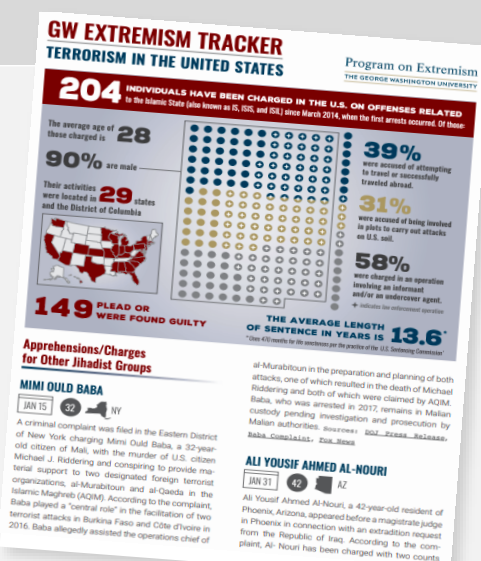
GW EXTREMISM TRACKER
TERRORISM IN THE UNITED STATES

Program on Extremism
THE GEORGE WASHINGTON UNIVERSITY

204 INDIVIDUALS HAVE BEEN CHARGED IN THE U.S. ON OFFENSES RELATED to the Islamic State (also known as IS, ISIS, and ISIL) since March 2014, when the first arrests occurred. Of those:

The average age of those charged is 28

90% are male

Their activities were located in 29 states and the District of Columbia

39% were accused of attempting to travel or successfully traveled abroad.

31% were accused of being involved in plots to carry out attacks on U.S. soil.

58% were charged in an operation involving an informant and/or an undercover agent.

Indicates law enforcement operation

149 PLEAD OR WERE FOUND GUILTY

THE AVERAGE LENGTH OF SENTENCE IN YEARS IS 13.6*

* Uses 470 months for life sentences per the practice of the U.S. Sentencing Commission

Apprehensions/Charges for Other Jihadist Groups

MIMI OULD BABA

JAN 15 32 NY

A criminal complaint was filed in the Eastern District of New York charging Mimi Ould Baba, a 32-year-old citizen of Mali, with the murder of U.S. citizen Michael J. Riddering and conspiring to provide material support to two designated foreign terrorist organizations, al-Murabitoun and al-Qaeda in the Islamic Maghreb (AQIM). According to the complaint, Baba played a "central role" in the facilitation of two terrorist attacks in Burkina Faso and Côte d'Ivoire in 2016. Baba allegedly assisted the operations chief of

al-Murabitoun in the preparation and planning of both attacks, one of which resulted in the death of Michael Riddering and both of which were claimed by AQIM. Baba, who was arrested in 2017, remains in Malian custody pending investigation and prosecution by Malian authorities. Sources: DOJ Press Release, Baba Complaint, Fox News

ALI YOUSIF AHMED AL-NOURI

JAN 31 42 AZ

Ali Yousif Ahmed Al-Nouri, a 42-year-old resident of Phoenix, Arizona, appeared before a magistrate judge in Phoenix in connection with an extradition request from the Republic of Iraq. According to the complaint, Al- Nouri has been charged with two counts